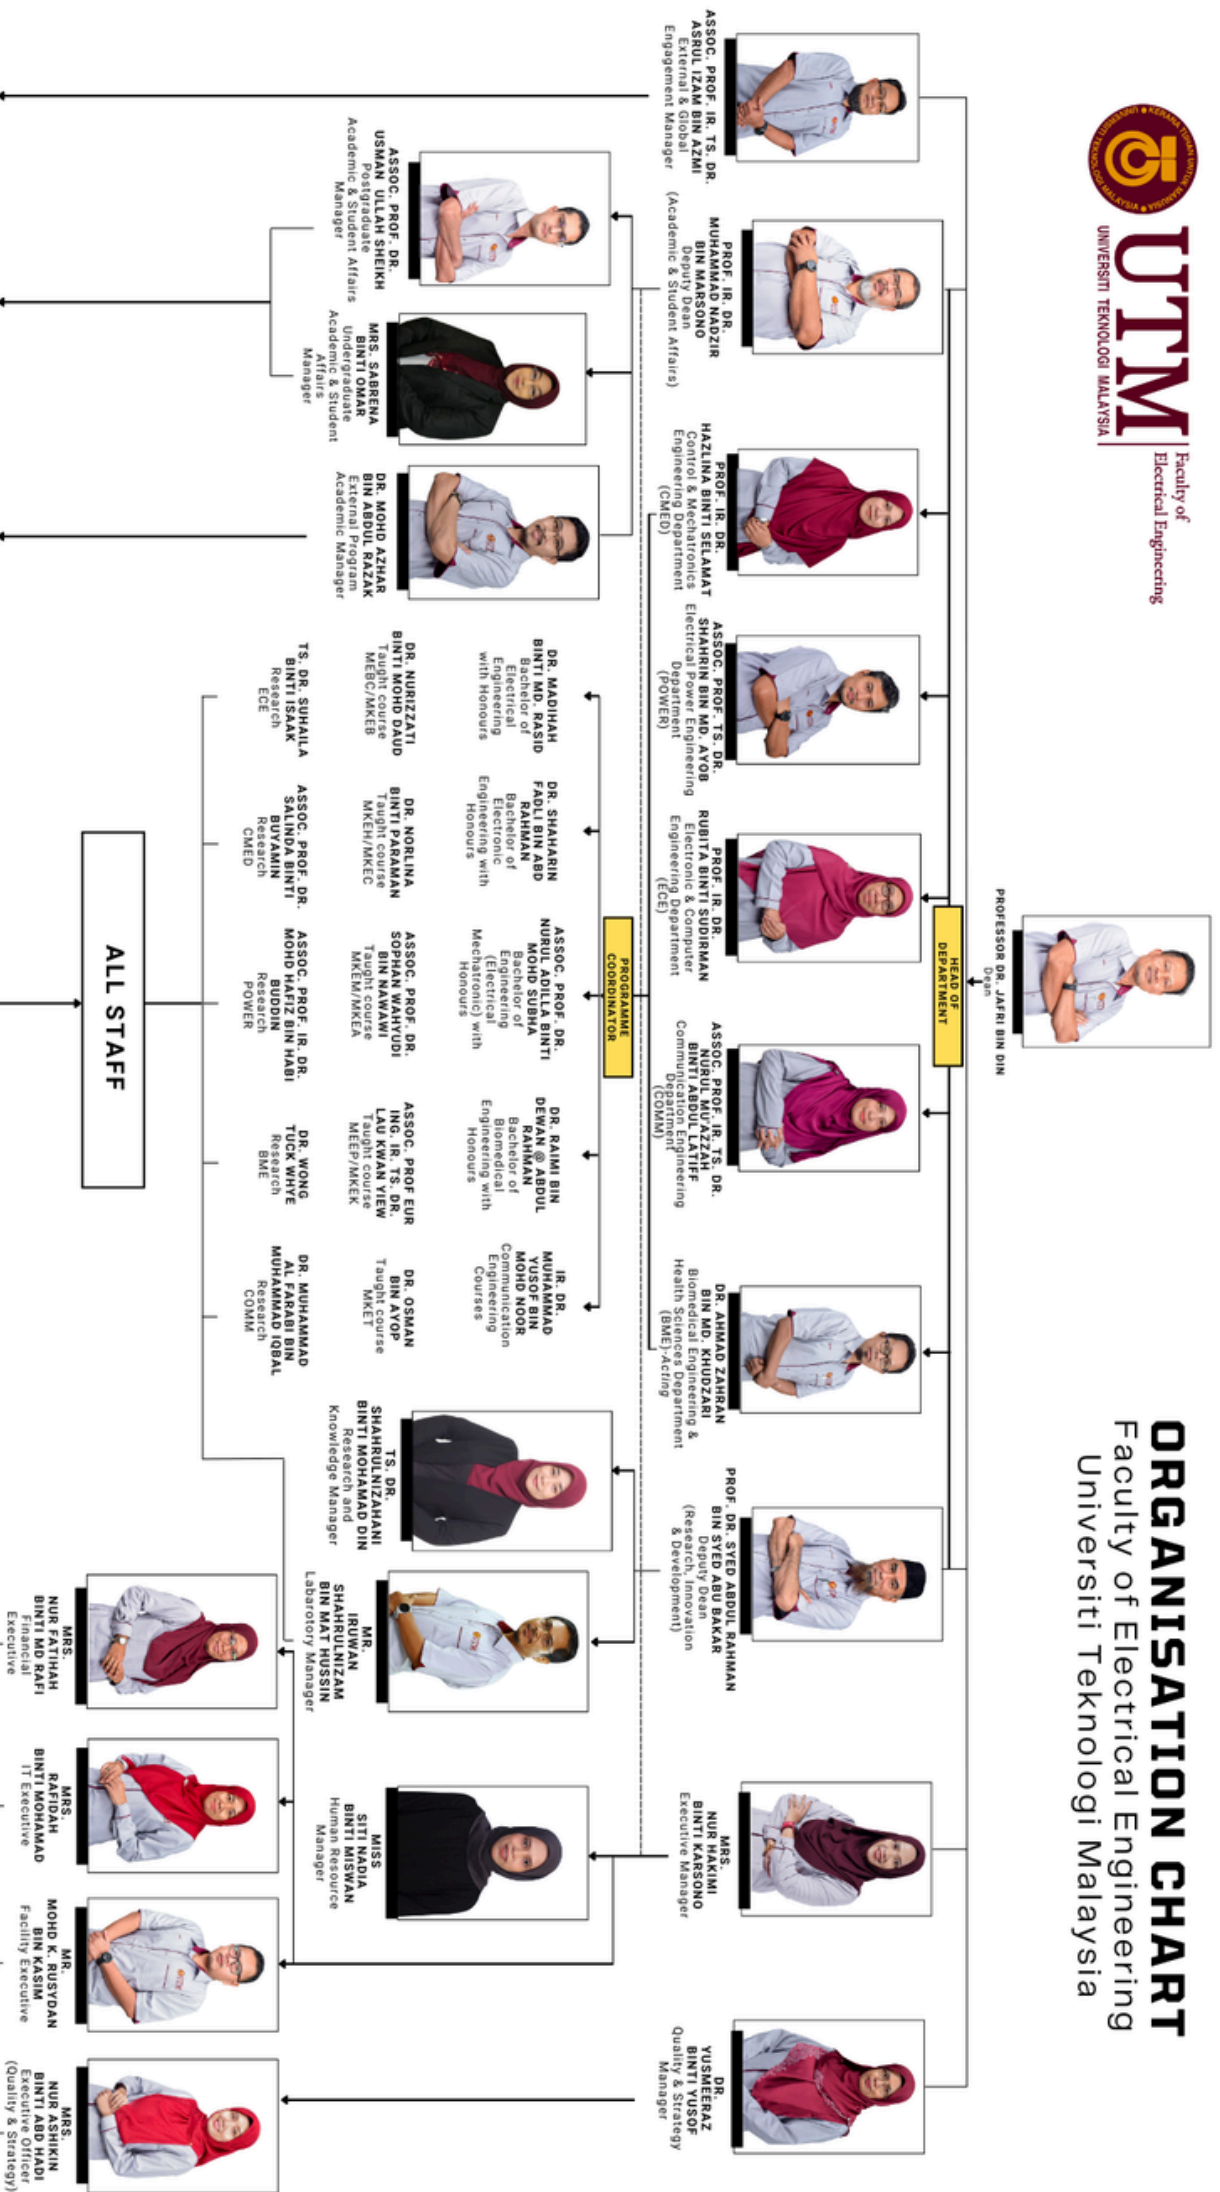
UTM
UNIVERSITI TEKNOLOGI MALAYSIA
Faculty of Electrical Engineering

ORGANISATION CHART
Faculty of Electrical Engineering
Universiti Teknologi Malaysia

PROFESSOR DR. JAFRI BIN DIN
Dean

ASSOC. PROF. IR. TS. DR. ASRUL IZAM BIN AZMI
External & Global Engagement Manager

PROF. IR. DR. MUHAMMAD NADZIR BIN MARSONO
Deputy Dean (Academic & Student Affairs)

PROF. DR. SYED ABDUL RAHMAN BIN SYED ABU BAKAR
Deputy Dean (Research, Innovation & Development)

MRS. NUR HAKIMI BINTI KARSONO
Executive Manager

DR. YUSMEERAZ BINTI YUSOF
Quality & Strategy Manager

HEAD OF DEPARTMENT

PROF. IR. DR. HAZLINA BINTI SELAMAT
Control & Mechatronics Engineering Department (CMED)

ASSOC. PROF. TS. DR. SHAHRIN BIN MD. AYOB
Electrical Power Engineering Department (POWER)

PROF. IR. DR. RUBITA BINTI SUDIRMAN
Electronic & Computer Engineering Department (ECE)

ASSOC. PROF. IR. TS. DR. NURUL MU'AZZAH BINTI ABDUL LATIFF
Communication Engineering Department (COMM)

DR. AHMAD ZAHRAN BIN MD. KHUDZARI
Biomedical Engineering & Health Sciences Department (BME)-Acting

ASSOC. PROF. DR. USMAN ULLAH SHEIKH
Postgraduate Academic & Student Affairs Manager

MRS. SABRENA BINTI OMAR
Undergraduate Academic & Student Affairs Manager

DR. MOHD AZHAR BIN ABDUL RAZAK
External Program Academic Manager

PROGRAMME COORDINATOR

DR. MADIHAH BINTI MD. RASID
Bachelor of Electrical Engineering with Honours

DR. SHAHARIN FADLI BIN ABD RAHMAN
Bachelor of Electronic Engineering with Honours

ASSOC. PROF. DR. NURUL ADILLA BINTI MOHD SUBHA
Bachelor of Engineering (Electrical - Mechatronic) with Honours

DR. RAIMI BIN DEWAN @ ABDUL RAHMAN
Bachelor of Biomedical Engineering with Honours

IR. DR. MUHAMMAD YUSOF BIN MOHD NOOR
Communication Engineering Courses

DR. NURIZZATI BINTI MOHD DAUD
Taught course MEBC/MKEB

DR. NORLINA BINTI PARAMAN
Taught course MKEH/MKEC

ASSOC. PROF. DR. SOPHAN WAHYUDI BIN NAWAWI
Taught course MKEM/MKEA

ASSOC. PROF EUR ING. IR. TS. DR. LAU KWAN YIEW
Taught course MEEP/MKEK

DR. OSMAN BIN AYOP
Taught course MKET

TS. DR. SUHAILA BINTI ISAAK
Research ECE

ASSOC. PROF. DR. SALINDA BINTI BUYAMIN
Research CMED

ASSOC. PROF. IR. DR. MOHD HAFIZ BIN HABI BUDDIN
Research POWER

DR. WONG TUCK WHYE
Research BME

DR. MUHAMMAD AL FARABI BIN MUHAMMAD IQBAL
Research COMM

TS. DR. SHAHRULNIZAHANI BINTI MOHAMMAD DIN
Research and Knowledge Manager

MR. IRUWAN SHAHRULNIZAM BIN MAT HUSSIN
Laboratory Manager

MISS SITI NADIA BINTI MISWAN
Human Resource Manager

ALL STAFF

MRS. NUR FATIHAH BINTI MD RAFI
Financial Executive

MRS. RAFIDAH BINTI MOHAMAD
IT Executive

MR. MOHD K. RUSYDAN BIN KASIM
Facility Executive

MRS. NUR ASHIKIN BINTI ABD HADI
Executive Officer (Quality & Strategy)